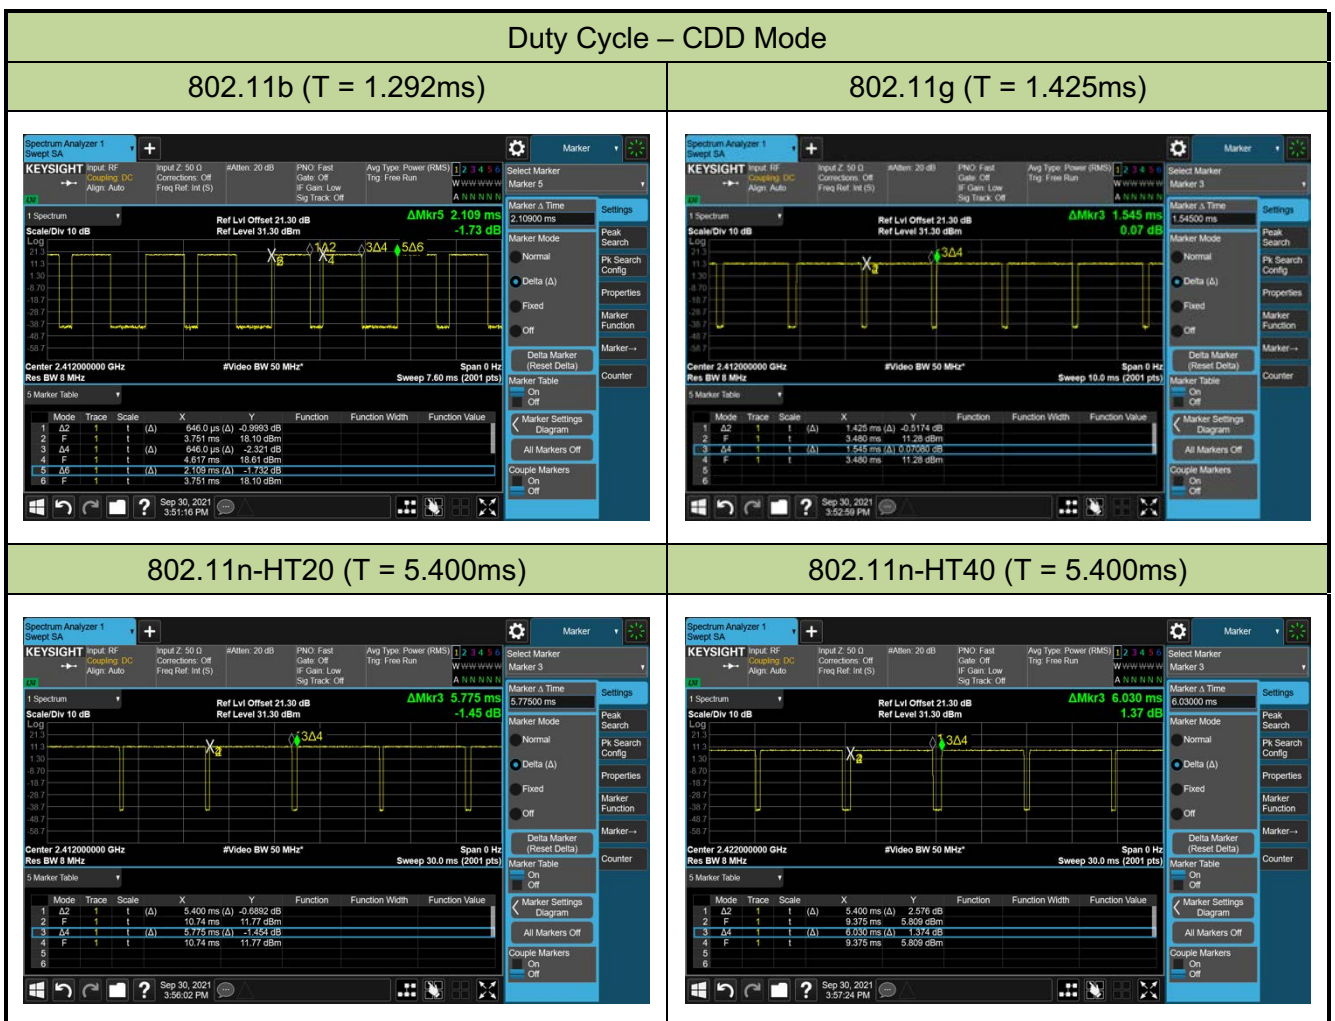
Duty Cycle – CDD Mode

| 802.11b (T = 1.292ms) | 802.11g (T = 1.425ms) |
|---|---|
| Spectrum Analyzer 1 Swept SA KEYSIGHT Input: RF Coupling: DC Align: Auto Input Z: 50 Ω Corrections: Off Freq Ref: Int (S) #Atten: 20 dB PNO: Fast Gate: Off IF Gain: Low Sig Track: Off Avg Type: Power (RMS) Trig: Free Run Marker Select Marker Marker 5 1 Spectrum Scale/Div 10 dB Ref Lvl Offset 21.30 dB Ref Level 31.30 dBm ΔMkr5 2.109 ms -1.73 dB Marker Δ Time 2.10900 ms Settings Peak Search Pk Search Config Properties Marker Function Marker→ Counter Marker Mode Normal Delta (Δ) Fixed Off Delta Marker (Reset Delta) Marker Table On Off Marker Settings Diagram All Markers Off Couple Markers On Off Center 2.412000000 GHz Res BW 8 MHz #Video BW 50 MHz* Span 0 Hz Sweep 7.60 ms (2001 pts) 5 Marker Table Mode Trace Scale X Y Function Function Width Function Value 1 Δ2 1 t (Δ) 646.0 µs (Δ) -0.9993 dB 2 F 1 t 3.751 ms 18.10 dBm 3 Δ4 1 t (Δ) 646.0 µs (Δ) -2.321 dB 4 F 1 t 4.617 ms 18.61 dBm 5 Δ6 1 t (Δ) 2.109 ms (Δ) -1.732 dB 6 F 1 t 3.751 ms 18.10 dBm Sep 30, 2021 3:51:16 PM | Spectrum Analyzer 1 Swept SA KEYSIGHT Input: RF Coupling: DC Align: Auto Input Z: 50 Ω Corrections: Off Freq Ref: Int (S) #Atten: 20 dB PNO: Fast Gate: Off IF Gain: Low Sig Track: Off Avg Type: Power (RMS) Trig: Free Run Marker Select Marker Marker 3 1 Spectrum Scale/Div 10 dB Ref Lvl Offset 21.30 dB Ref Level 31.30 dBm ΔMkr3 1.545 ms 0.07 dB Marker Δ Time 1.54500 ms Settings Peak Search Pk Search Config Properties Marker Function Marker→ Counter Marker Mode Normal Delta (Δ) Fixed Off Delta Marker (Reset Delta) Marker Table On Off Marker Settings Diagram All Markers Off Couple Markers On Off Center 2.412000000 GHz Res BW 8 MHz #Video BW 50 MHz* Span 0 Hz Sweep 10.0 ms (2001 pts) 5 Marker Table Mode Trace Scale X Y Function Function Width Function Value 1 Δ2 1 t (Δ) 1.425 ms (Δ) -0.5174 dB 2 F 1 t 3.480 ms 11.28 dBm 3 Δ4 1 t (Δ) 1.545 ms (Δ) 0.07060 dB 4 F 1 t 3.480 ms 11.28 dBm Sep 30, 2021 3:52:59 PM |

| 802.11n-HT20 (T = 5.400ms) | 802.11n-HT40 (T = 5.400ms) |
|---|---|
| Spectrum Analyzer 1 Swept SA KEYSIGHT Input: RF Coupling: DC Align: Auto Input Z: 50 Ω Corrections: Off Freq Ref: Int (S) #Atten: 20 dB PNO: Fast Gate: Off IF Gain: Low Sig Track: Off Avg Type: Power (RMS) Trig: Free Run Marker Select Marker Marker 3 1 Spectrum Scale/Div 10 dB Ref Lvl Offset 21.30 dB Ref Level 31.30 dBm ΔMkr3 5.775 ms -1.45 dB Marker Δ Time 5.77500 ms Settings Peak Search Pk Search Config Properties Marker Function Marker→ Counter Marker Mode Normal Delta (Δ) Fixed Off Delta Marker (Reset Delta) Marker Table On Off Marker Settings Diagram All Markers Off Couple Markers On Off Center 2.412000000 GHz Res BW 8 MHz #Video BW 50 MHz* Span 0 Hz Sweep 30.0 ms (2001 pts) 5 Marker Table Mode Trace Scale X Y Function Function Width Function Value 1 Δ2 1 t (Δ) 5.400 ms (Δ) -0.6892 dB 2 F 1 t 10.74 ms 11.77 dBm 3 Δ4 1 t (Δ) 5.775 ms (Δ) -1.454 dB 4 F 1 t 10.74 ms 11.77 dBm Sep 30, 2021 3:56:02 PM | Spectrum Analyzer 1 Swept SA KEYSIGHT Input: RF Coupling: DC Align: Auto Input Z: 50 Ω Corrections: Off Freq Ref: Int (S) #Atten: 20 dB PNO: Fast Gate: Off IF Gain: Low Sig Track: Off Avg Type: Power (RMS) Trig: Free Run Marker Select Marker Marker 3 1 Spectrum Scale/Div 10 dB Ref Lvl Offset 21.30 dB Ref Level 31.30 dBm ΔMkr3 6.030 ms 1.37 dB Marker Δ Time 6.03000 ms Settings Peak Search Pk Search Config Properties Marker Function Marker→ Counter Marker Mode Normal Delta (Δ) Fixed Off Delta Marker (Reset Delta) Marker Table On Off Marker Settings Diagram All Markers Off Couple Markers On Off Center 2.422000000 GHz Res BW 8 MHz #Video BW 50 MHz* Span 0 Hz Sweep 30.0 ms (2001 pts) 5 Marker Table Mode Trace Scale X Y Function Function Width Function Value 1 Δ2 1 t (Δ) 5.400 ms (Δ) 2.576 dB 2 F 1 t 9.375 ms 5.809 dBm 3 Δ4 1 t (Δ) 6.030 ms (Δ) 1.374 dB 4 F 1 t 9.375 ms 5.809 dBm Sep 30, 2021 3:57:24 PM |